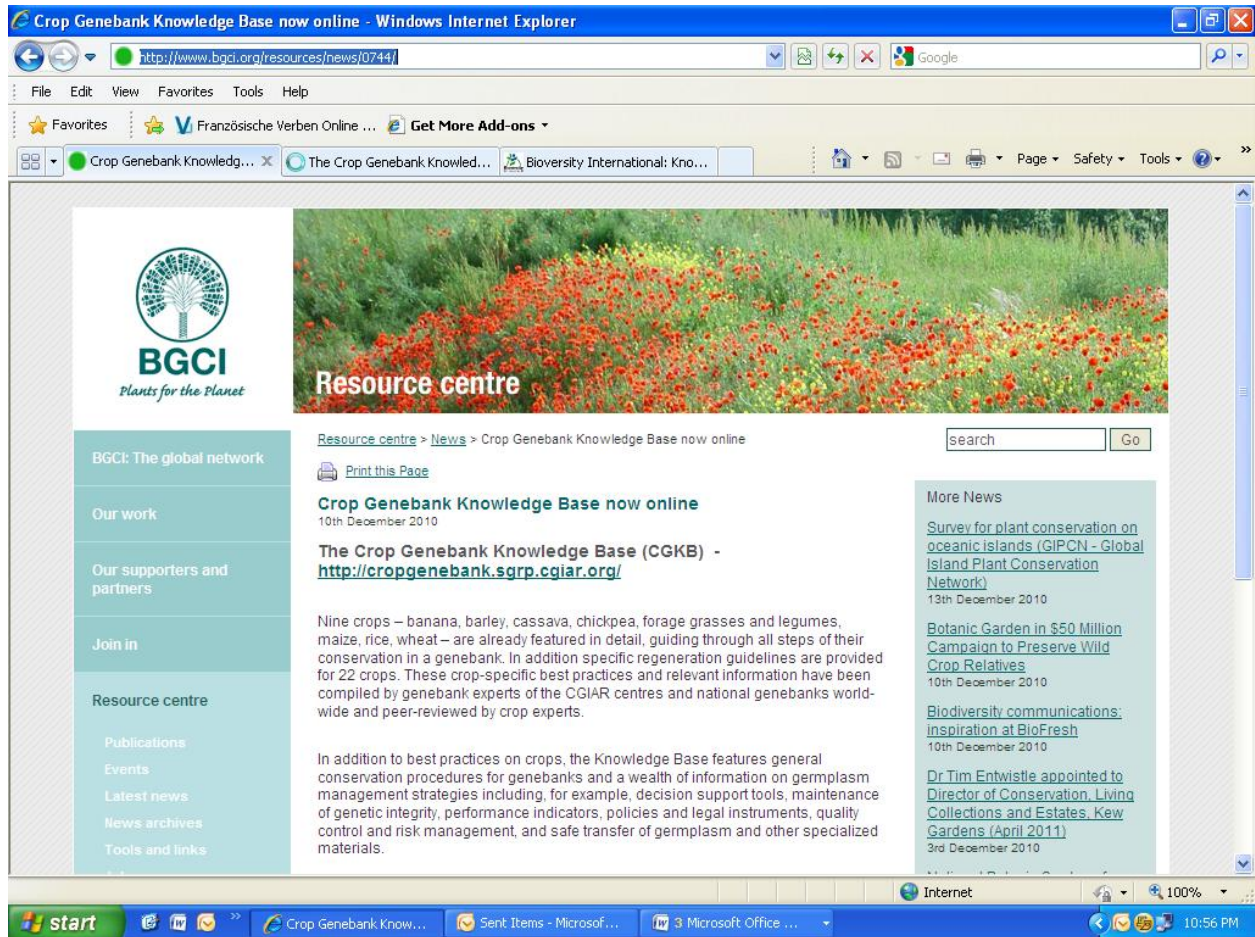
Crop Genebank Knowledge Base now online - Windows Internet Explorer

http://www.bgci.org/resources/news/0744/

Google

File Edit View Favorites Tools Help

Favorites Französische Verben Online ... Get More Add-ons

Crop Genebank Knowledg... The Crop Genebank Knowled... Bioversity International: Kno...

Page Safety Tools

BGCI
Plants for the Planet

Resource centre

BGCI: The global network

Our work

Our supporters and partners

Join in

Resource centre

Publications
Events
Latest news
News archives
Tools and links

Resource centre > News > Crop Genebank Knowledge Base now online

Print this Page

Crop Genebank Knowledge Base now online
10th December 2010

The Crop Genebank Knowledge Base (CGKB) - http://cropgenebank.sgrp.cgiar.org/

Nine crops – banana, barley, cassava, chickpea, forage grasses and legumes, maize, rice, wheat – are already featured in detail, guiding through all steps of their conservation in a genebank. In addition specific regeneration guidelines are provided for 22 crops. These crop-specific best practices and relevant information have been compiled by genebank experts of the CGIAR centres and national genebanks worldwide and peer-reviewed by crop experts.

In addition to best practices on crops, the Knowledge Base features general conservation procedures for genebanks and a wealth of information on germplasm management strategies including, for example, decision support tools, maintenance of genetic integrity, performance indicators, policies and legal instruments, quality control and risk management, and safe transfer of germplasm and other specialized materials.

search Go

More News

Survey for plant conservation on oceanic islands (GIPCN - Global Island Plant Conservation Network)
13th December 2010

Botanic Garden in $50 Million Campaign to Preserve Wild Crop Relatives
10th December 2010

Biodiversity communications: inspiration at BioFresh
10th December 2010

Dr Tim Entwistle appointed to Director of Conservation, Living Collections and Estates, Kew Gardens (April 2011)
3rd December 2010

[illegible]

Internet 100%

start Crop Genebank Know... Sent Items - Microsof... 3 Microsoft Office ... 10:56 PM